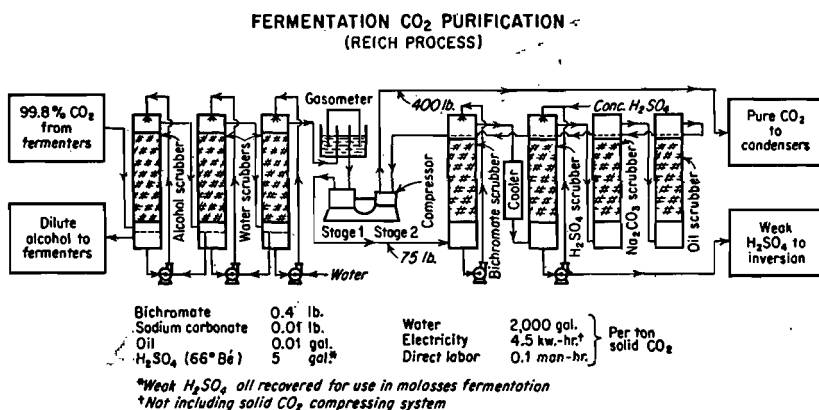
FERMENTATION $CO_2$ PURIFICATION
(REICH PROCESS)

99.8 % $CO_2$ from fermenters

Dilute alcohol to fermenters

Alcohol scrubber

Water scrubbers

Water

Gasometer

400 lb.

Compressor

Stage 1 Stage 2

75 lb.

Bichromate scrubber

Cooler

Conc. $H_2SO_4$

$H_2SO_4$ scrubber

$Na_2CO_3$ scrubber

Oil scrubber

Pure $CO_2$ to condensers

Weak $H_2SO_4$ to inversion

| | | | | | |
|---|---|---|---|---|---|
| Bichromate | 0.4 lb. | Water | 2,000 gal. | Per ton solid $CO_2$ |
| Sodium carbonate | 0.01 lb. | Electricity | 4.5 kw.-hr.† | |
| Oil | 0.01 gal. | Direct labor | 0.1 man-hr. | |
| $H_2SO_4$ (66° Bé) | 5 gal.* | | | |

*Weak $H_2SO_4$ all recovered for use in molasses fermentation
†Not including solid $CO_2$ compressing system